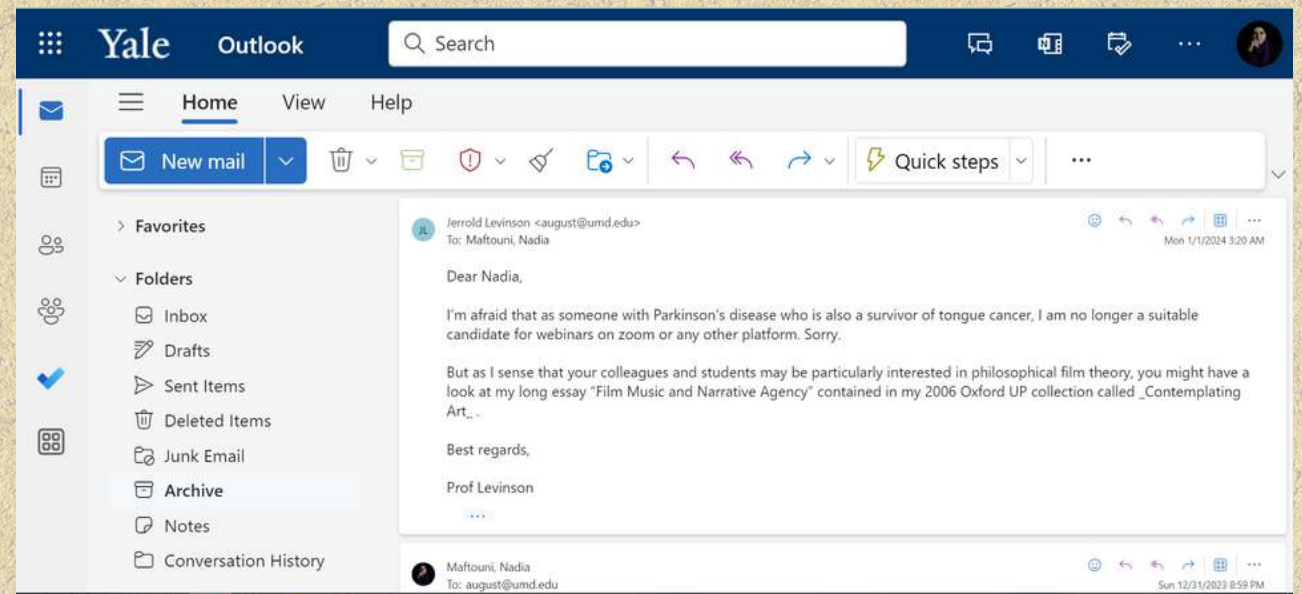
Yale Outlook

Search

Home View Help

New mail

Quick steps

...

Favorites

Folders

Inbox

Drafts

Sent Items

Deleted Items

Junk Email

Archive

Notes

Conversation History

JL

Jerrold Levinson <august@umd.edu>
To: Maftouni, Nadia

Mon 1/1/2024 3:20 AM

Dear Nadia,

I'm afraid that as someone with Parkinson's disease who is also a survivor of tongue cancer, I am no longer a suitable candidate for webinars on zoom or any other platform. Sorry.

But as I sense that your colleagues and students may be particularly interested in philosophical film theory, you might have a look at my long essay "Film Music and Narrative Agency" contained in my 2006 Oxford UP collection called _Contemplating Art_ .

Best regards,

Prof Levinson

...

Maftouni, Nadia
To: august@umd.edu

Sun 12/31/2023 8:59 PM